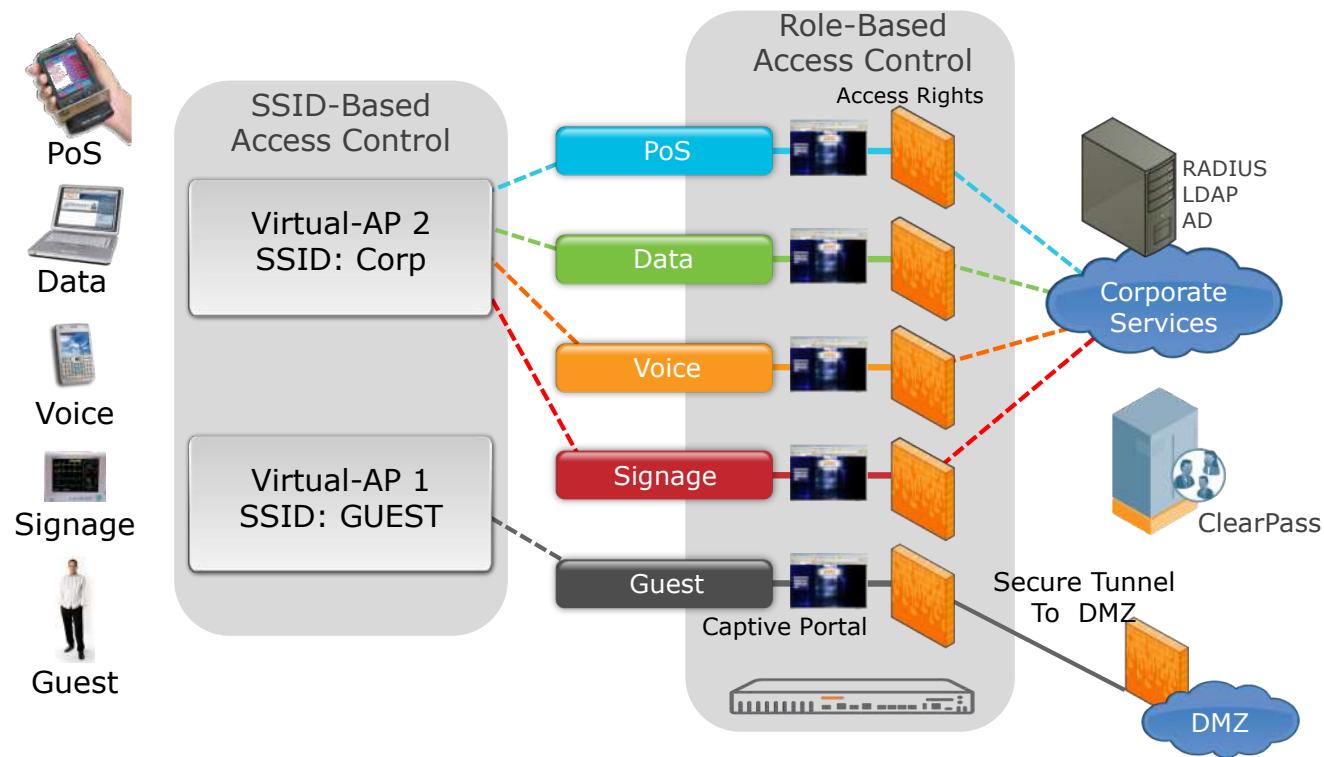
PoS

Data

Voice

Signage

Guest

SSID-Based Access Control

Virtual-AP 2
SSID: Corp

Virtual-AP 1
SSID: GUEST

Role-Based Access Control

Access Rights

PoS

Data

Voice

Signage

Guest

Captive Portal

RADIUS
LDAP
AD

Corporate Services

ClearPass

Secure Tunnel To DMZ

DMZ